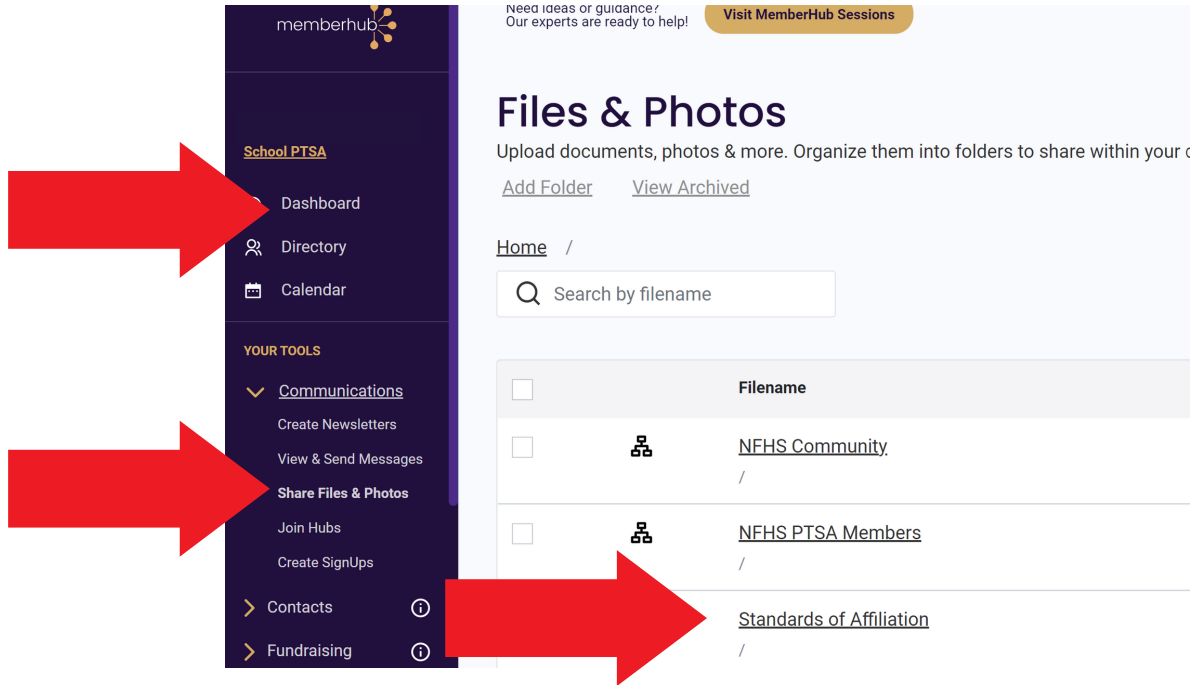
memberhub

School PTSA

Dashboard

Directory

Calendar

YOUR TOOLS

Communications

Create Newsletters

View & Send Messages

Share Files & Photos

Join Hubs

Create SignUps

Contacts

Fundraising

Need ideas or guidance?
Our experts are ready to help!

Visit MemberHub Sessions

Files & Photos

Upload documents, photos & more. Organize them into folders to share within your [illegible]

Add Folder View Archived

Home /

Search by filename

| | | Filename |
|---|---|---|
| | | NFHS Community<br>/ |
| | | NFHS PTSA Members<br>/ |
| | | Standards of Affiliation<br>/ |